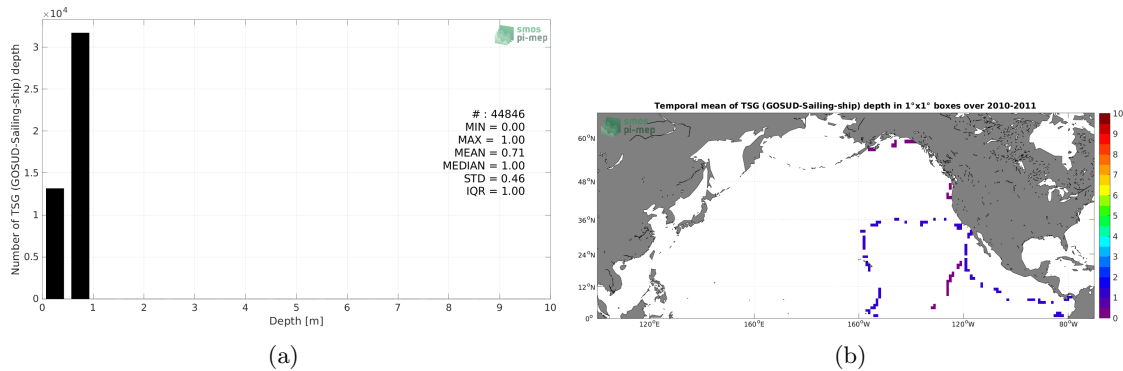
$\times 10^4$

3

2.5

2

1.5

1

0.5

0

Number of TSG (GOSUD-Sailing-ship) depth

0 1 2 3 4 5 6 7 8 9 10

Depth [m]

smos pi-mep

# : 44846
MIN = 0.00
MAX = 1.00
MEAN = 0.71
MEDIAN = 1.00
STD = 0.46
IQR = 1.00

(a)

Temporal mean of TSG (GOSUD-Sailing-ship) depth in 1°x1° boxes over 2010-2011

smos pi-mep

60°N

48°N

36°N

24°N

12°N

0°

120°E 160°E 160°W 120°W 80°W

10 9 8 7 6 5 4 3 2 1 0

(b)